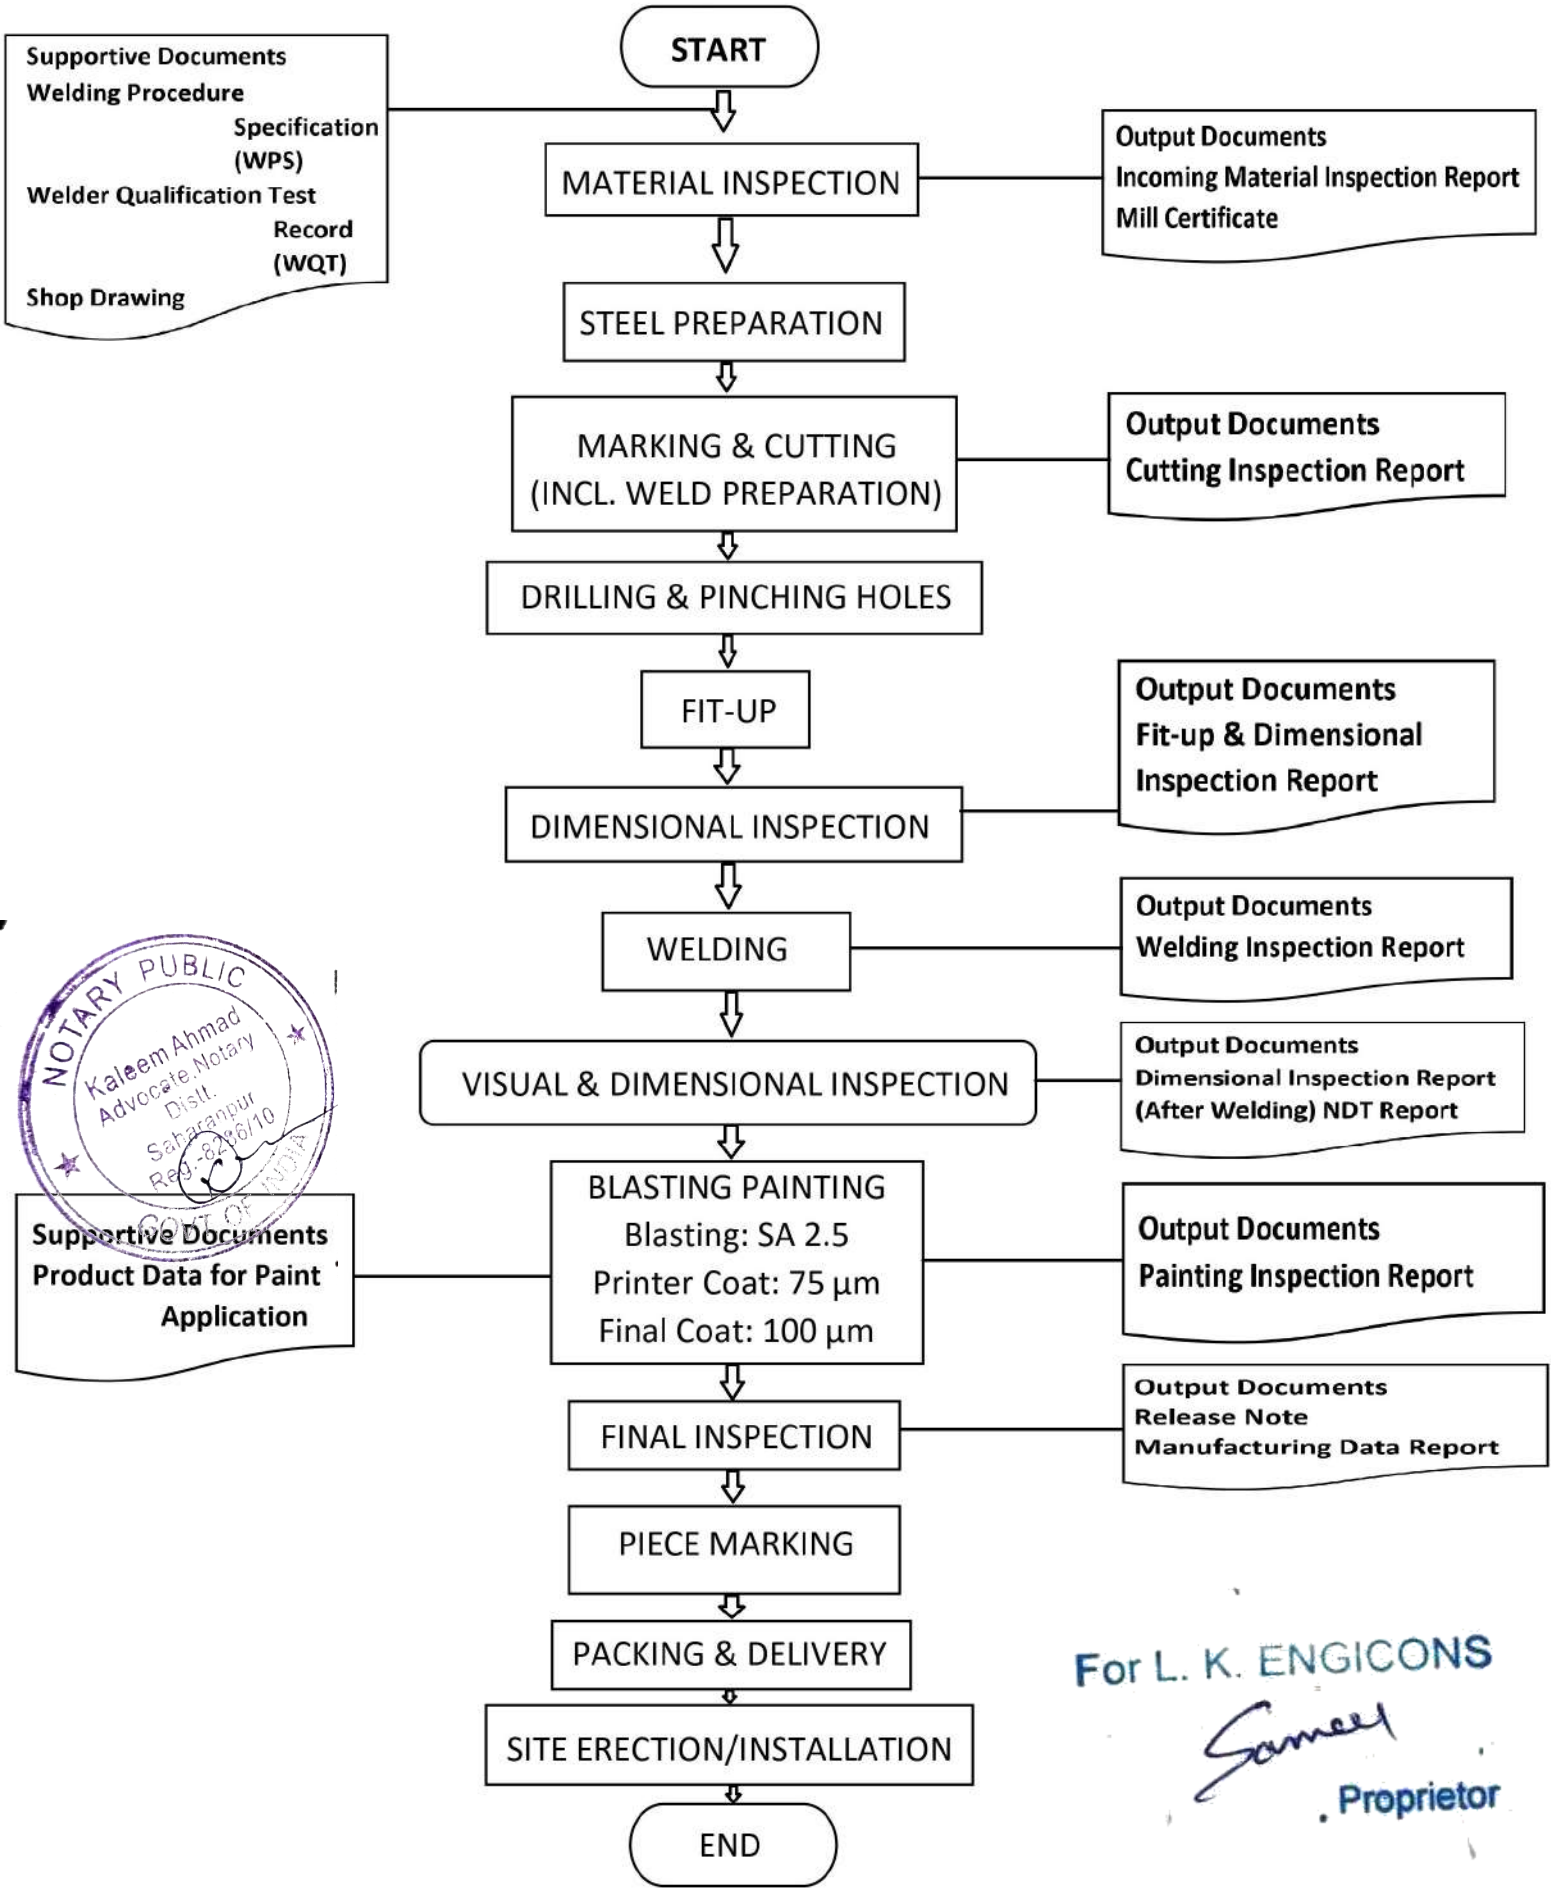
START

Supportive Documents
Welding Procedure Specification (WPS)
Welder Qualification Test Record (WQT)
Shop Drawing

MATERIAL INSPECTION

Output Documents
Incoming Material Inspection Report
Mill Certificate

STEEL PREPARATION

MARKING & CUTTING (INCL. WELD PREPARATION)

Output Documents
Cutting Inspection Report

DRILLING & PINCHING HOLES

FIT-UP

Output Documents
Fit-up & Dimensional Inspection Report

DIMENSIONAL INSPECTION

WELDING

Output Documents
Welding Inspection Report

VISUAL & DIMENSIONAL INSPECTION

Output Documents
Dimensional Inspection Report
(After Welding) NDT Report

NOTARY PUBLIC
Kaleem Ahmad
Advocate Notary
Distt. Saharanpur
Reg.-8286/10
GOVT. OF INDIA

Supportive Documents
Product Data for Paint Application

BLASTING PAINTING
Blasting: SA 2.5
Printer Coat: 75 µm
Final Coat: 100 µm

Output Documents
Painting Inspection Report

FINAL INSPECTION

Output Documents
Release Note
Manufacturing Data Report

PIECE MARKING

PACKING & DELIVERY

SITE ERECTION/INSTALLATION

END

For L. K. ENGICONS
Sameer
Proprietor